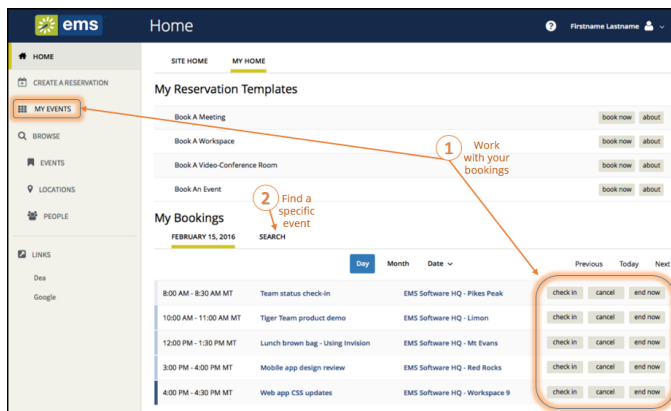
ems

Home

Firstname Lastname

HOME

CREATE A RESERVATION

MY EVENTS

BROWSE

EVENTS

LOCATIONS

PEOPLE

LINKS

Dea

Google

SITE HOME MY HOME

My Reservation Templates

| Book A Meeting | book now | about |
|---|---|---|
| Book A Workspace | book now | about |
| Book A Video-Conference Room | book now | about |
| Book An Event | book now | about |

1 Work with your bookings

2 Find a specific event

My Bookings

FEBRUARY 15, 2016 SEARCH

Day Month Date

Previous Today Next

| 8:00 AM - 8:30 AM MT | Team status check-in | EMS Software HQ - Pikes Peak | check in | cancel | end now |
|---|---|---|---|---|---|
| 10:00 AM - 11:00 AM MT | Tiger Team product demo | EMS Software HQ - Limon | check in | cancel | end now |
| 12:00 PM - 1:00 PM MT | Lunch brown bag - Using Invision | EMS Software HQ - Mt Evans | check in | cancel | end now |
| 3:00 PM - 4:00 PM MT | Mobile app design review | EMS Software HQ - Red Rocks | check in | cancel | end now |
| 4:00 PM - 4:30 PM MT | Web app CSS updates | EMS Software HQ - Workspace 9 | check in | cancel | end now |